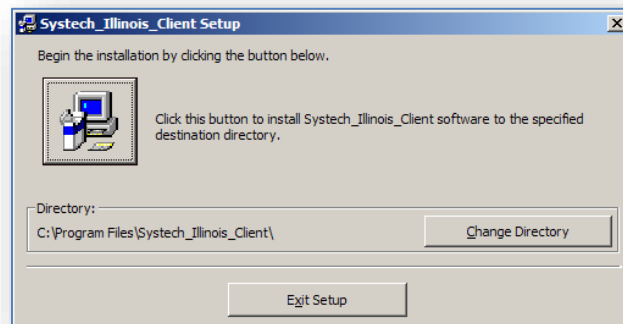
Systech_Illinois_Client Setup

Begin the installation by clicking the button below.

Click this button to install Systech_Illinois_Client software to the specified destination directory.

Directory:
C:\Program Files\Systech_Illinois_Client\

Change Directory

Exit Setup